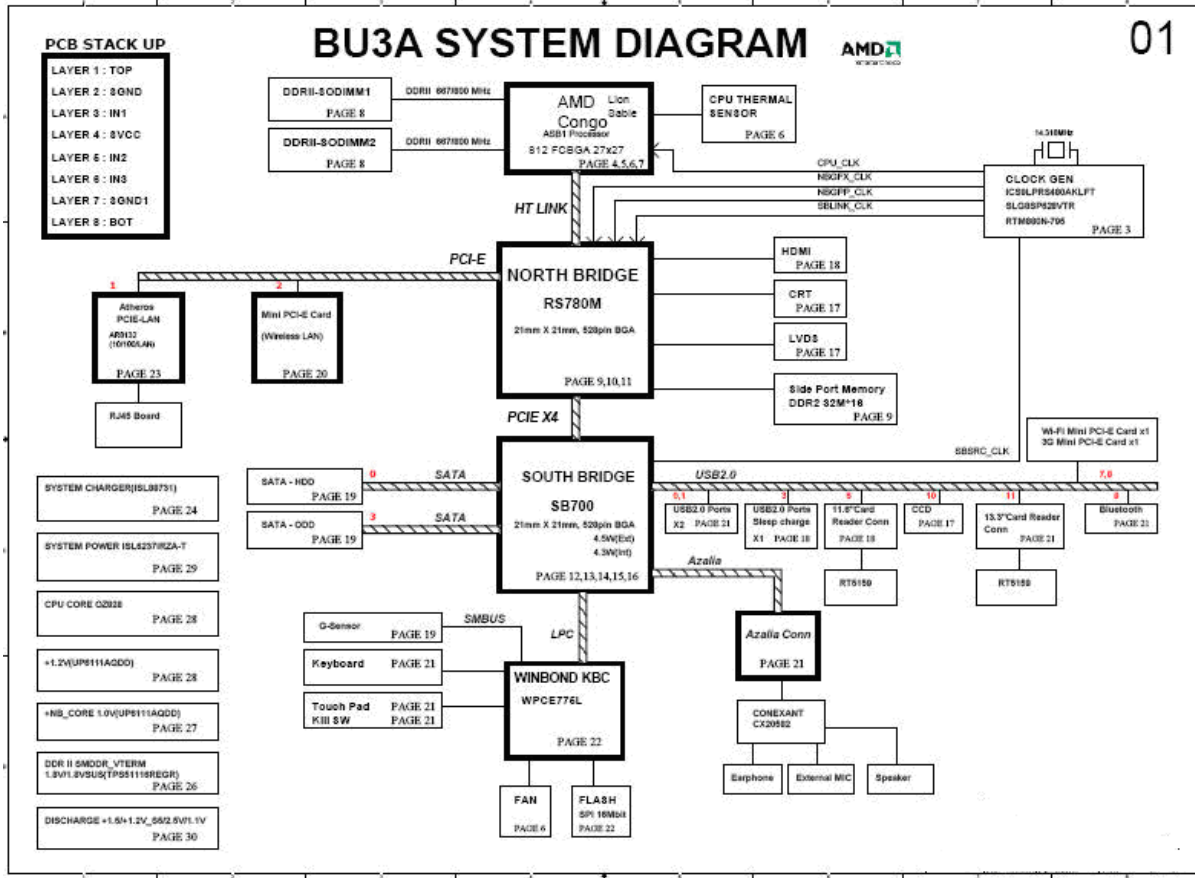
PCB STACK UP

LAYER 1 : TOP
LAYER 2 : SGND
LAYER 3 : IN1
LAYER 4 : SVCC
LAYER 5 : IN2
LAYER 6 : IN3
LAYER 7 : SGND1
LAYER 8 : BOT

BU3A SYSTEM DIAGRAM

AMD

01

DDRII-SODIMM1
PAGE 8

DDRII 667/800 MHz

DDRII-SODIMM2
PAGE 8

DDRII 667/800 MHz

AMD Congo
Lion Sable
ASB1 Processor
812 FCBGA 27x27
PAGE 4,5,6,7

CPU THERMAL SENSOR
PAGE 6

14.318MHz

CPU_CLK
NBGFX_CLK
NBGPP_CLK
SBLINK_CLK

CLOCK GEN
ICS9LPRS480AKLFT
SLG8SP626VTR
RTM880N-795
PAGE 3

HT LINK

PCI-E

1
Atheros PCIE-LAN
AR8132 (10/100/LAN)
PAGE 23

2
Mini PCI-E Card
(Wireless LAN)
PAGE 20

RJ45 Board

NORTH BRIDGE
RS780M
21mm X 21mm, 528pin BGA
PAGE 9,10,11

HDMI
PAGE 18

CRT
PAGE 17

LVDS
PAGE 17

Side Port Memory
DDR2 32M*16
PAGE 9

PCIE X4

Wi-Fi Mini PCI-E Card x1
3G Mini PCI-E Card x1

SBSRC_CLK

SYSTEM CHARGER(ISL88731)
PAGE 24

SYSTEM POWER ISL6237IRZA-T
PAGE 29

CPU CORE OZ828
PAGE 28

+1.2V(UP6111AQDD)
PAGE 28

+NB_CORE 1.0V(UP6111AQDD)
PAGE 27

DDR II SMDDR_VTERM
1.8V/1.8VSUS(TPS51116REGR)
PAGE 26

DISCHARGE +1.5/+1.2V_SB/2.5V/1.1V
PAGE 30

0
SATA - HDD
PAGE 19

SATA

3
SATA - ODD
PAGE 19

SATA

SOUTH BRIDGE
SB700
21mm X 21mm, 528pin BGA
4.5W(Ext)
4.3W(Int)
PAGE 12,13,14,15,16

USB2.0

0,1
USB2.0 Ports
X2 PAGE 21

3
USB2.0 Ports
Sleep charge
X1 PAGE 18

5
11.6"Card Reader Conn
PAGE 18

10
CCD
PAGE 17

11
13.3"Card Reader Conn
PAGE 21

7,8

6
Bluetooth
PAGE 21

RTS159

RTS159

Azalia

G-Sensor
PAGE 19

SMBUS

LPC

Keyboard
PAGE 21

Touch Pad
PAGE 21
KIII SW
PAGE 21

WINBOND KBC
WPCE776L
PAGE 22

Azalia Conn
PAGE 21

CONEXANT
CX20582

Earphone
External MIC
Speaker

FAN
PAGE 6

FLASH
SPI 16Mbit
PAGE 22